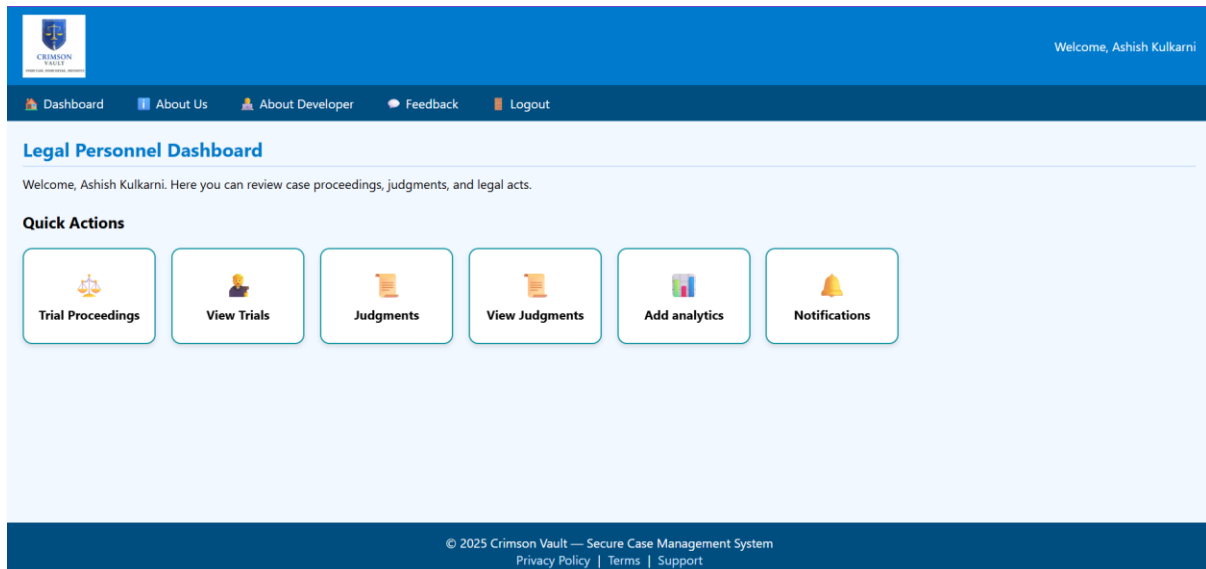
CRIMSON VAULT
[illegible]

Welcome, Ashish Kulkarni

Dashboard   About Us   About Developer   Feedback   Logout

Legal Personnel Dashboard

Welcome, Ashish Kulkarni. Here you can review case proceedings, judgments, and legal acts.

Quick Actions

Trial Proceedings
View Trials
Judgments
View Judgments
Add analytics
Notifications

© 2025 Crimson Vault — Secure Case Management System
Privacy Policy | Terms | Support